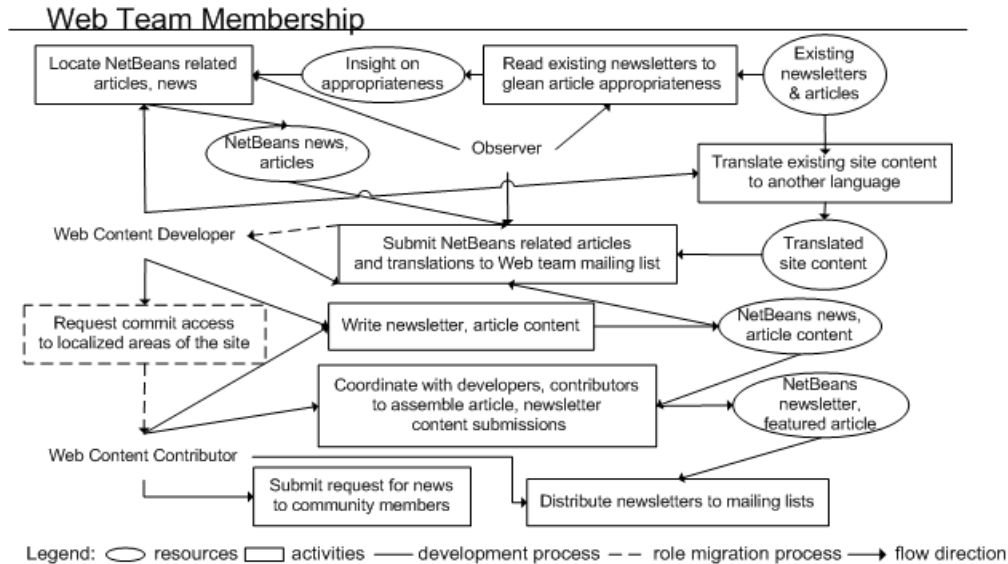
Web Team Membership

Locate NetBeans related articles, news

Insight on appropriateness

Read existing newsletters to glean article appropriateness

Existing newsletters & articles

NetBeans news, articles

Observer

Translate existing site content to another language

Web Content Developer

Submit NetBeans related articles and translations to Web team mailing list

Translated site content

Request commit access to localized areas of the site

Write newsletter, article content

NetBeans news, article content

Coordinate with developers, contributors to assemble article, newsletter content submissions

NetBeans newsletter, featured article

Web Content Contributor

Submit request for news to community members

Distribute newsletters to mailing lists

Legend: resources activities development process role migration process flow direction